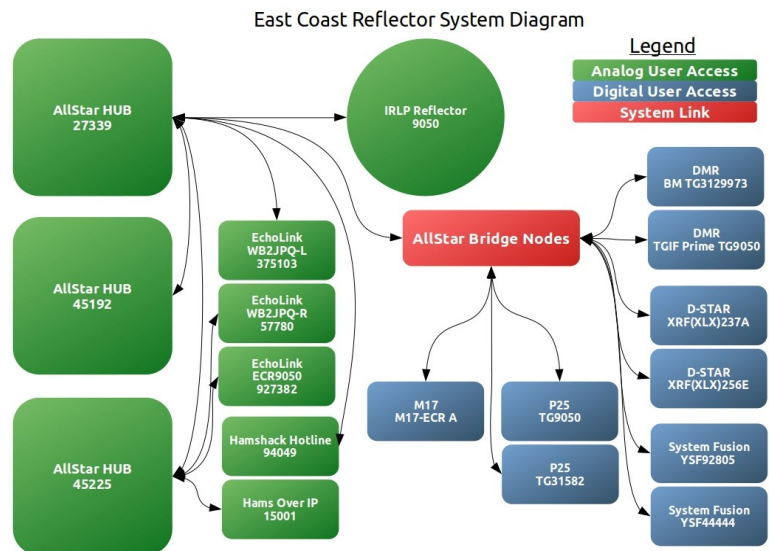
East Coast Reflector System Diagram

Legend
Analog User Access
Digital User Access
System Link

AllStar HUB
27339

IRLP Reflector
9050

AllStar HUB
45192

EchoLink
WB2JPQ-L
375103

EchoLink
WB2JPQ-R
57780

EchoLink
ECR9050
927382

AllStar Bridge Nodes

DMR
BM TG3129973

DMR
TGIF Prime TG9050

D-STAR
XRF(XLX)237A

D-STAR
XRF(XLX)256E

AllStar HUB
45225

Hamshack Hotline
94049

Hams Over IP
15001

M17
M17-ECR A

P25
TG9050

P25
TG31582

System Fusion
YSF92805

System Fusion
YSF44444